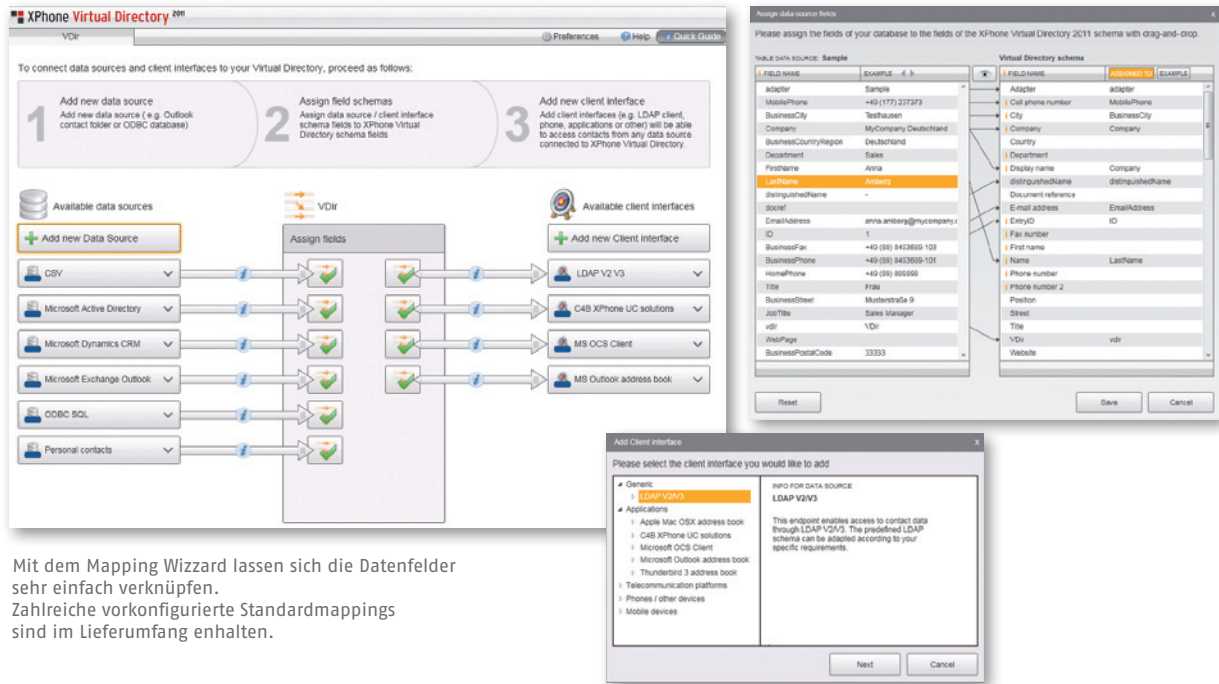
XPhone Virtual Directory 2011

VDir

Preferences  Help  Quick Guide

To connect data sources and client interfaces to your Virtual Directory, proceed as follows:

1 Add new data source
Add new data source (e.g. Outlook contact folder or ODBC database)

2 Assign field schemas
Assign data source / client interface schema fields to XPhone Virtual Directory schema fields

3 Add new client interface
Add client interfaces (e.g. LDAP client, phone, applications or other) will be able to access contacts from any data source connected to XPhone Virtual Directory.

Available data sources

VDir

Available client interfaces

Add new Data Source

Assign fields

Add new Client interface

CSV

Microsoft Active Directory

Microsoft Dynamics CRM

Microsoft Exchange Outlook

ODBC SQL

Personal contacts

LDAP V2 V3

C4B XPhone UC solutions

MS OCS Client

MS Outlook address book

Assign data source fields

Please assign the fields of your database to the fields of the XPhone Virtual Directory 2011 schema with drag-and-drop.

TABLE DATA SOURCE: Sample

Virtual Directory schema

| FIELD NAME | EXAMPLE |
|---|---|
| adapter | Sample |
| MobilePhone | +49 (177) 237373 |
| BusinessCity | Testhausen |
| Company | MyCompany Deutschland |
| BusinessCountryRegion | Deutschland |
| Department | Sales |
| FirstName | Anna |
| LastName | Amberg |
| distinguishedName | - |
| docref | |
| EmailAddress | anna.amberg@mycompany.c |
| ID | 1 |
| BusinessFax | +49 (89) 8493699-103 |
| BusinessPhone | +49 (89) 8493699-101 |
| HomePhone | +49 (89) 899998 |
| Title | Frau |
| BusinessStreet | Musterstraße 9 |
| JobTitle | Sales Manager |
| vdir | VDir |
| WebPage | |
| BusinessPostalCode | 33333 |

| FIELD NAME | ASSIGNED TO | EXAMPLE |
|---|---|---|
| Adapter | adapter | |
| Cell phone number | MobilePhone | |
| City | BusinessCity | |
| Company | Company | |
| Country | | |
| Department | | |
| Display name | Company | |
| distinguishedName | distinguishedName | |
| Document reference | | |
| E-mail address | EmailAddress | |
| ExtryID | ID | |
| Fax number | | |
| First name | | |
| Name | LastName | |
| Phone number | | |
| Phone number 2 | | |
| Position | | |
| Street | | |
| Title | | |
| VDir | vdir | |
| Website | | |

Reset  Save  Cancel

Add Client interface

Please select the client interface you would like to add

Generic
LDAP V2/V3
Applications
Apple Mac OSX address book
C4B XPhone UC solutions
Microsoft OCS Client
Microsoft Outlook address book
Thunderbird 3 address book
Telecommunication platforms
Phones / other devices
Mobile devices

INFO FOR DATA SOURCE
LDAP V2/V3

This endpoint enables access to contact data through LDAP V2/V3. The predefined LDAP schema can be adapted according to your specific requirements.

Next  Cancel

Mit dem Mapping Wizzard lassen sich die Datenfelder sehr einfach verknüpfen.
Zahlreiche vorkonfigurierte Standardmappings sind im Lieferumfang enhalten.